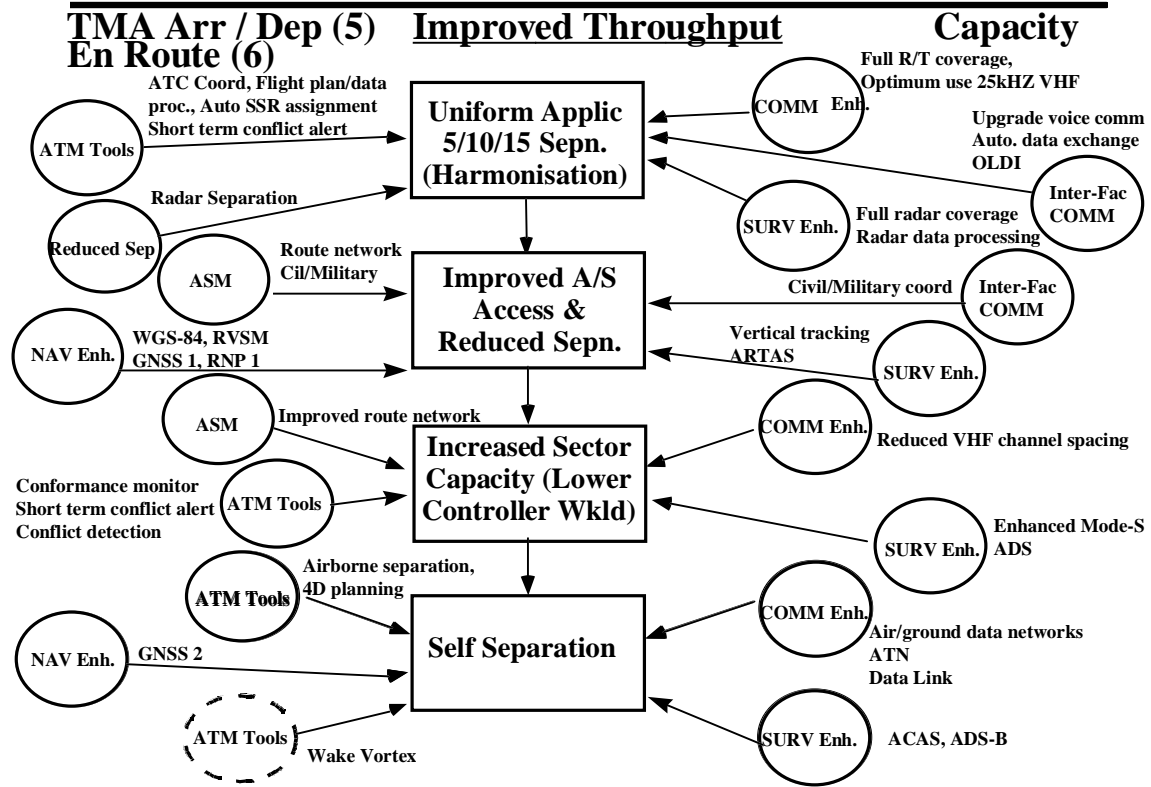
TMA Arr / Dep (5) En Route (6)

Improved Throughput

Capacity

ATC Coord, Flight plan/data proc., Auto SSR assignment Short term conflict alert

ATM Tools

Uniform Applic 5/10/15 Sepn. (Harmonisation)

Full R/T coverage, Optimum use 25kHZ VHF

COMM Enh.

Upgrade voice comm Auto. data exchange OLDI

Inter-Fac COMM

Radar Separation

Reduced Sep

SURV Enh.

Full radar coverage Radar data processing

ASM

Route network Cil/Military

Improved A/S Access & Reduced Sepn.

Civil/Military coord

Inter-Fac COMM

NAV Enh.

WGS-84, RVSM GNSS 1, RNP 1

Vertical tracking ARTAS

SURV Enh.

ASM

Improved route network

Increased Sector Capacity (Lower Controller Wkld)

COMM Enh.

Reduced VHF channel spacing

Conformance monitor Short term conflict alert Conflict detection

ATM Tools

SURV Enh.

Enhanced Mode-S ADS

ATM Tools

Airborne separation, 4D planning

Self Separation

COMM Enh.

Air/ground data networks ATN Data Link

NAV Enh.

GNSS 2

ATM Tools

Wake Vortex

SURV Enh.

ACAS, ADS-B